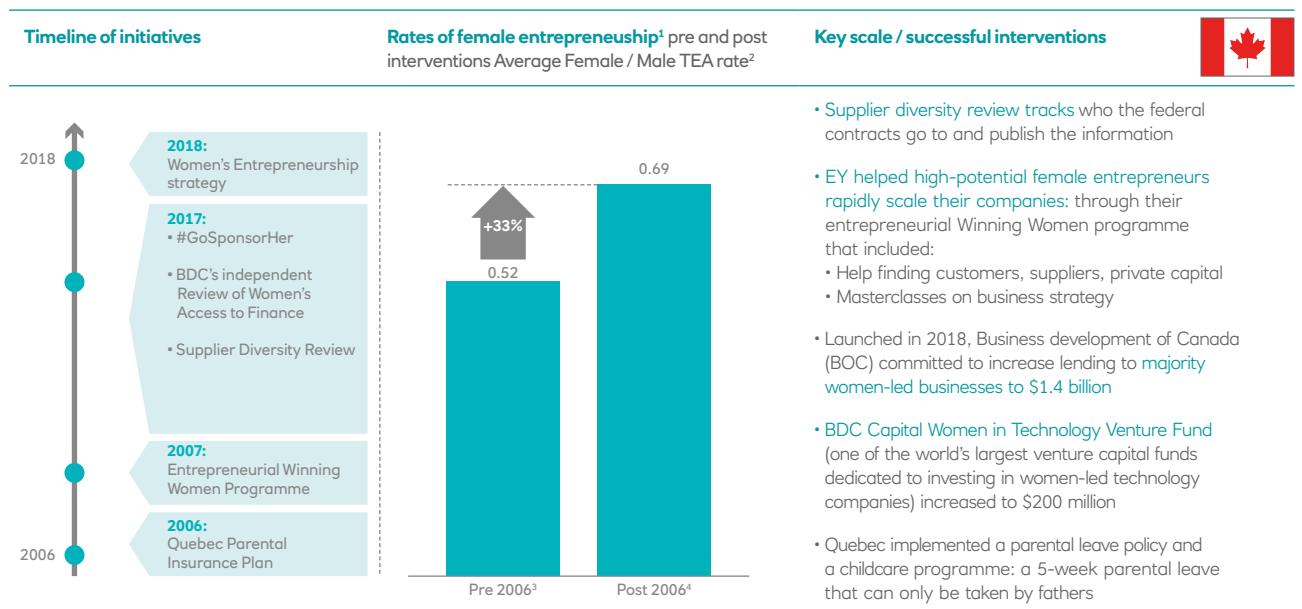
Timeline of initiatives

Rates of female entrepreneuship$^1$ pre and post interventions Average Female / Male TEA rate$^2$

Key scale / successful interventions

2018

2006

2018:
Women's Entrepreneurship strategy

2017:
• #GoSponsorHer
• BDC's independent Review of Women's Access to Finance
• Supplier Diversity Review

2007:
Entrepreneurial Winning Women Programme

2006:
Quebec Parental Insurance Plan

0.69

+33%

0.52

Pre 2006$^3$

Post 2006$^4$

• Supplier diversity review tracks who the federal contracts go to and publish the information

• EY helped high-potential female entrepreneurs rapidly scale their companies: through their entrepreneurial Winning Women programme that included:
• Help finding customers, suppliers, private capital
• Masterclasses on business strategy

• Launched in 2018, Business development of Canada (BOC) committed to increase lending to majority women-led businesses to $1.4 billion

• BDC Capital Women in Technology Venture Fund (one of the world's largest venture capital funds dedicated to investing in women-led technology companies) increased to $200 million

• Quebec implemented a parental leave policy and a childcare programme: a 5-week parental leave that can only be taken by fathers